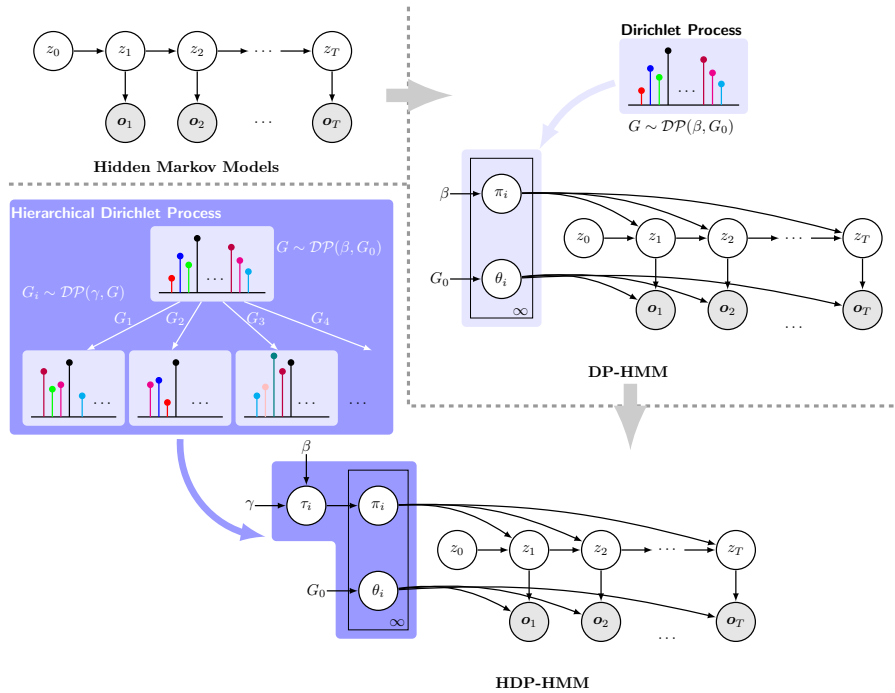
$z_0$ $z_1$ $z_2$ $\cdots$ $z_T$

$\boldsymbol{o}_1$ $\boldsymbol{o}_2$ $\cdots$ $\boldsymbol{o}_T$

Hidden Markov Models

Dirichlet Process

$\ldots$

$G \sim \mathcal{DP}(\beta, G_0)$

$\beta$ $\pi_i$

$G_0$ $\theta_i$

$\infty$

$z_0$ $z_1$ $z_2$ $\cdots$ $z_T$

$\boldsymbol{o}_1$ $\boldsymbol{o}_2$ $\cdots$ $\boldsymbol{o}_T$

DP-HMM

Hierarchical Dirichlet Process

$\ldots$

$G \sim \mathcal{DP}(\beta, G_0)$

$G_i \sim \mathcal{DP}(\gamma, G)$

$G_1$ $G_2$ $G_3$ $G_4$

$\ldots$ $\ldots$ $\ldots$ $\ldots$

$\beta$

$\gamma$ $\tau_i$ $\pi_i$

$G_0$ $\theta_i$

$\infty$

$z_0$ $z_1$ $z_2$ $\cdots$ $z_T$

$\boldsymbol{o}_1$ $\boldsymbol{o}_2$ $\cdots$ $\boldsymbol{o}_T$

HDP-HMM